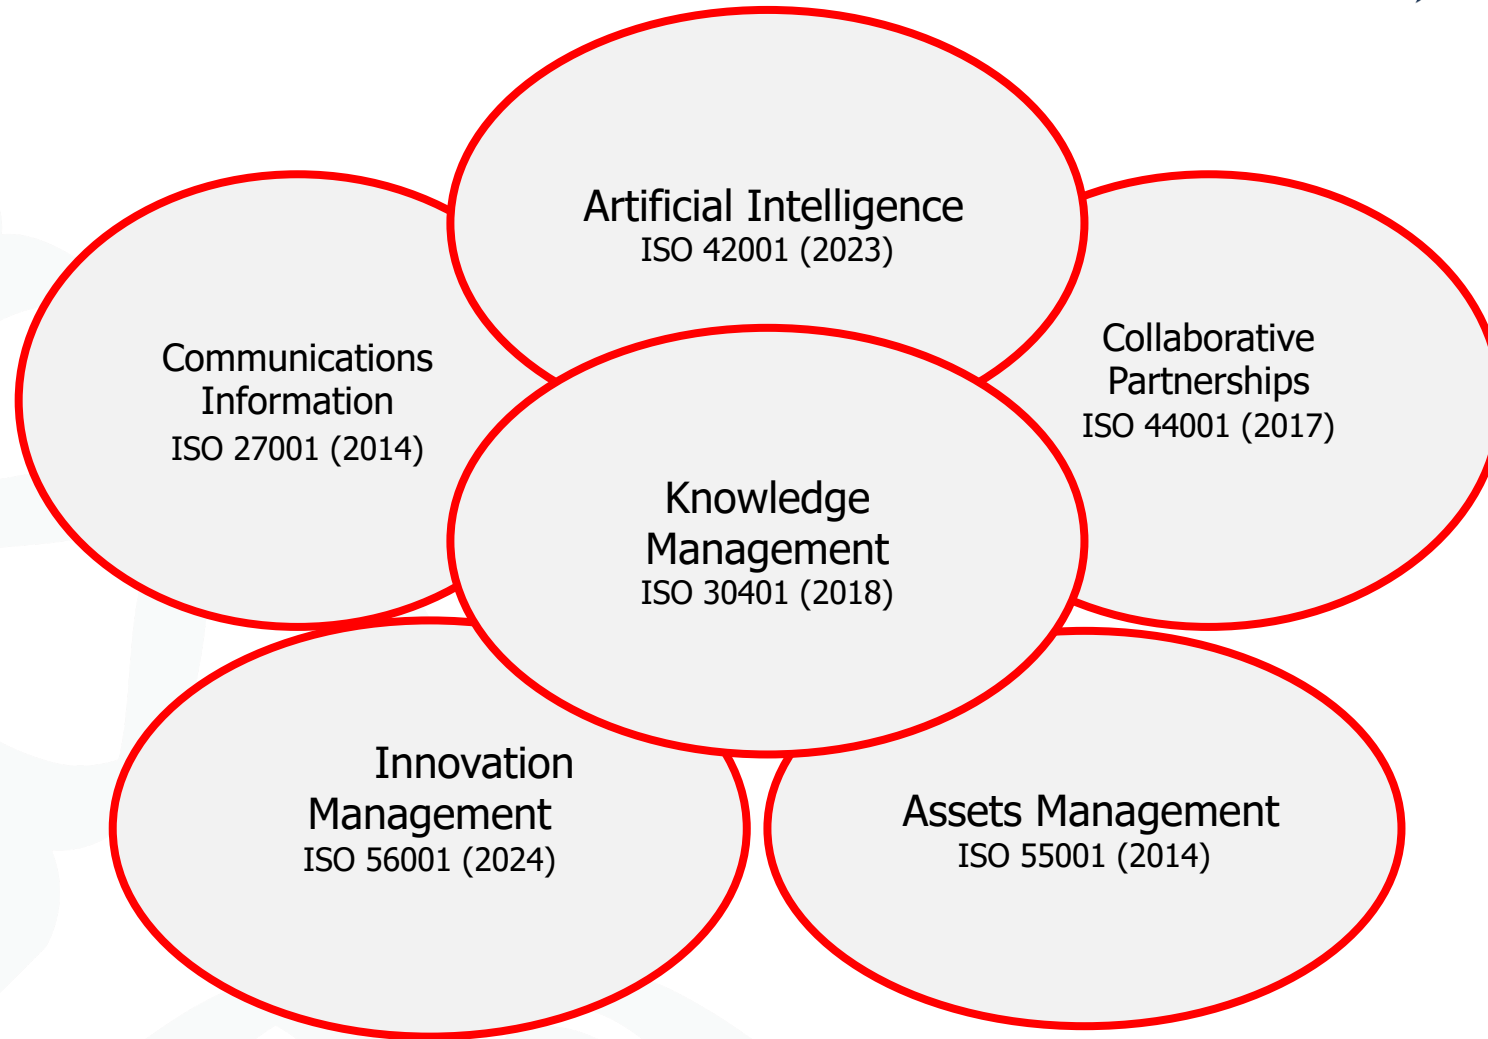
Artificial Intelligence
ISO 42001 (2023)

Communications Information
ISO 27001 (2014)

Collaborative Partnerships
ISO 44001 (2017)

Knowledge Management
ISO 30401 (2018)

Innovation Management
ISO 56001 (2024)

Assets Management
ISO 55001 (2014)